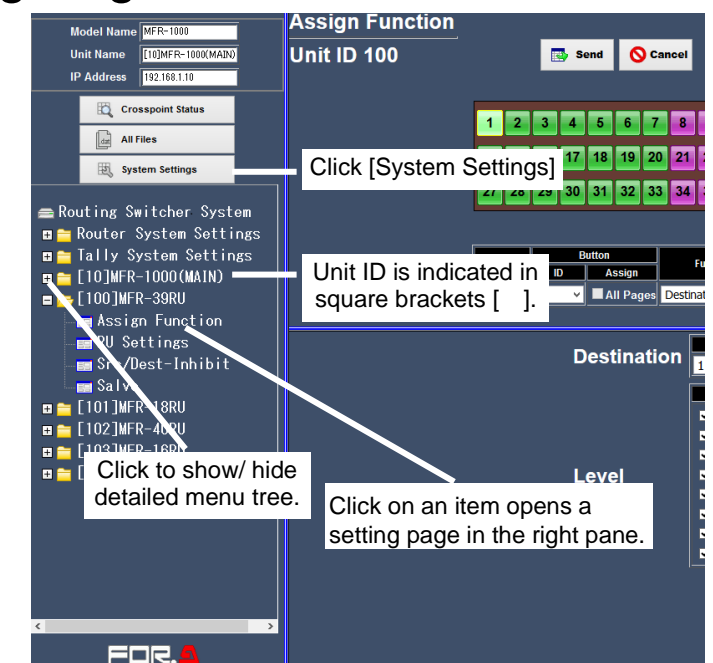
Model Name MFR-1000
Unit Name [10]MFR-1000(MAIN)
IP Address 192.168.1.10

Crosspoint Status
All Files
System Settings

Routing Switcher System
Router System Settings
Tally System Settings
[10]MFR-1000(MAIN)
[100]MFR-39RU
Assign Function
RU Settings
Src/Dest-Inhibit
Salvo
[101]MFR-18RU
[102]MFR-40RU
[103]MFR-16RU
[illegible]

FOR.A

Assign Function
Unit ID 100

Send
Cancel

1 2 3 4 5 6 7 8
17 18 19 20 21
27 28 29 30 31 32 33 34

Button
ID
Assign
All Pages
Destinat

Destination
1

Level

Click [System Settings]

Unit ID is indicated in square brackets [ ].

Click to show/ hide detailed menu tree.

Click on an item opens a setting page in the right pane.